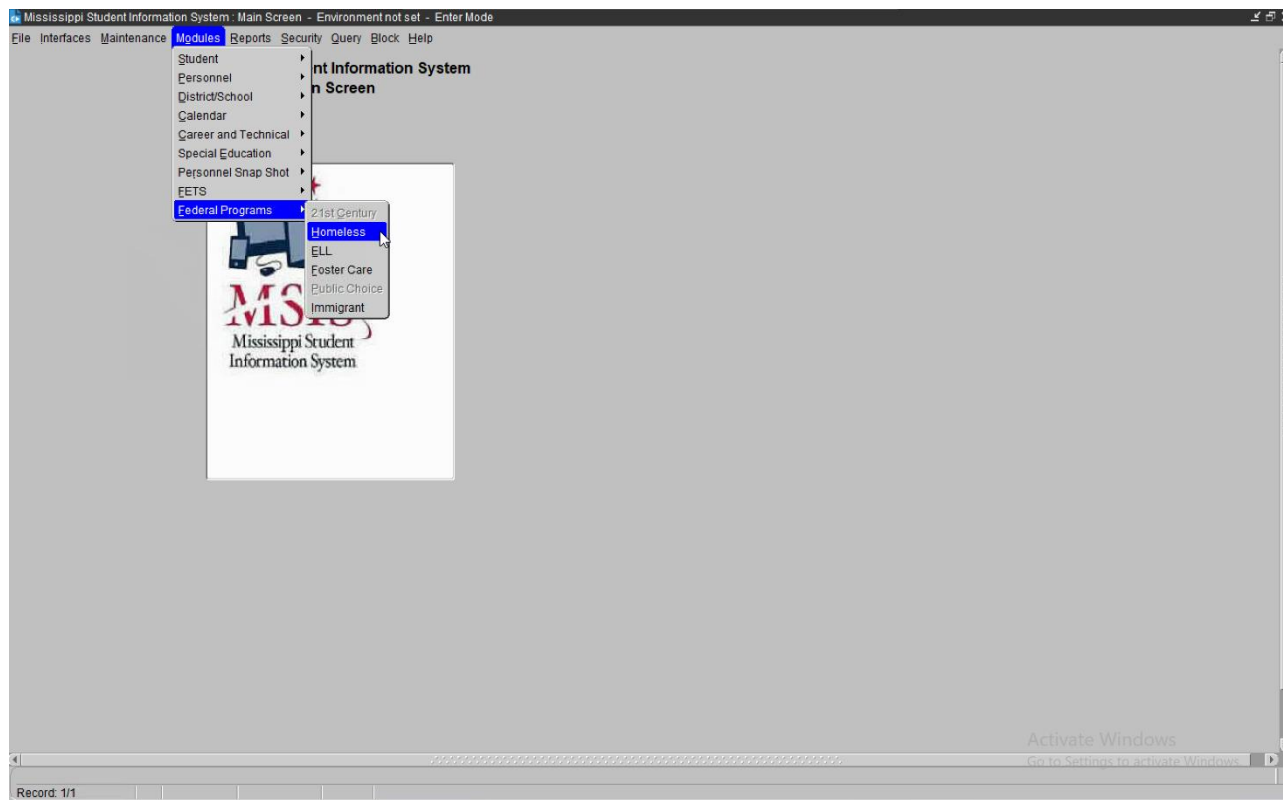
Mississippi Student Information System : Main Screen - Environment not set - Enter Mode

File Interfaces Maintenance Modules Reports Security Query Block Help

Student
Personnel
District/School
Calendar
Career and Technical
Special Education
Personnel Snap Shot
FETS
Federal Programs

21st Century
Homeless
ELL
Foster Care
Public Choice
Immigrant

nt Information System
n Screen

MSIS
Mississippi Student Information System

Activate Windows
Go to Settings to activate Windows.

Record: 1/1